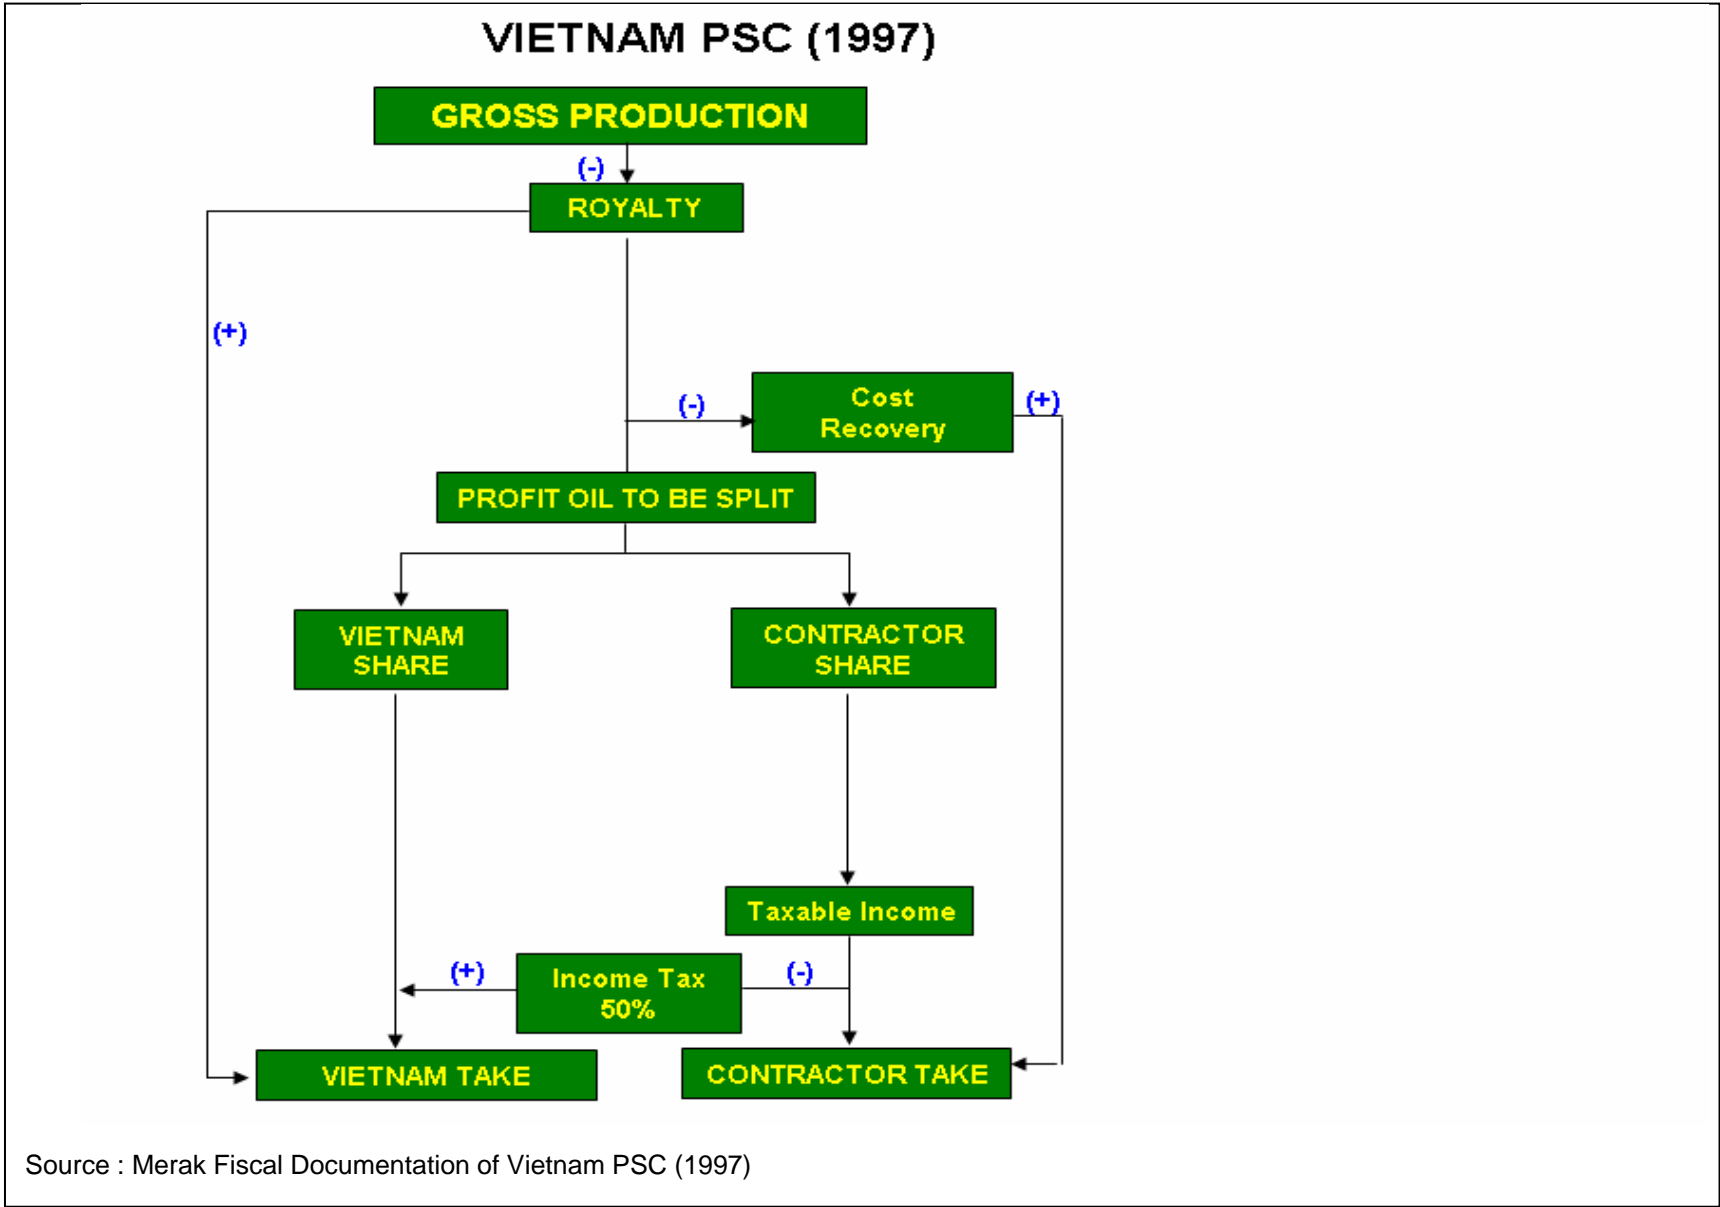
VIETNAM PSC (1997)

GROSS PRODUCTION

(-)

ROYALTY

(+)

(-)

Cost Recovery

(+)

PROFIT OIL TO BE SPLIT

VIETNAM SHARE

CONTRACTOR SHARE

Taxable Income

(+)

Income Tax 50%

(-)

VIETNAM TAKE

CONTRACTOR TAKE

Source : Merak Fiscal Documentation of Vietnam PSC (1997)